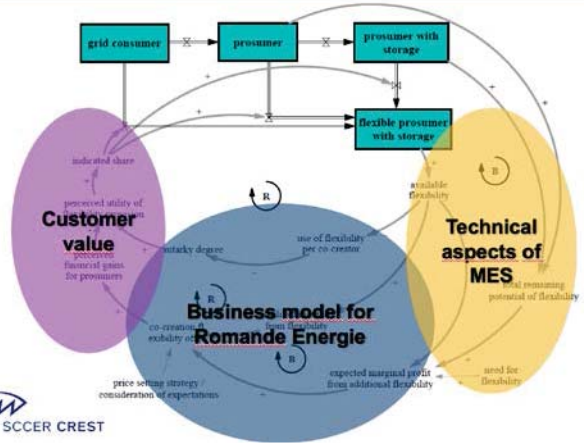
grid consumer

prosumer

prosumer with storage

flexible prosumer with storage

indicated share

perceived utility of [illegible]

Customer value

perceived financial gains for prosumers

autarky degree

R

use of flexibility per co-creator

available flexibility

B

Technical aspects of MES

total remaining potential of flexibility

R

Business model for Romande Energie

co-creation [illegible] exibility of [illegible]

from flexibility

B

expected marginal profit from additional flexibility

need for flexibility

price setting strategy / consideration of expectations

SCCER CREST